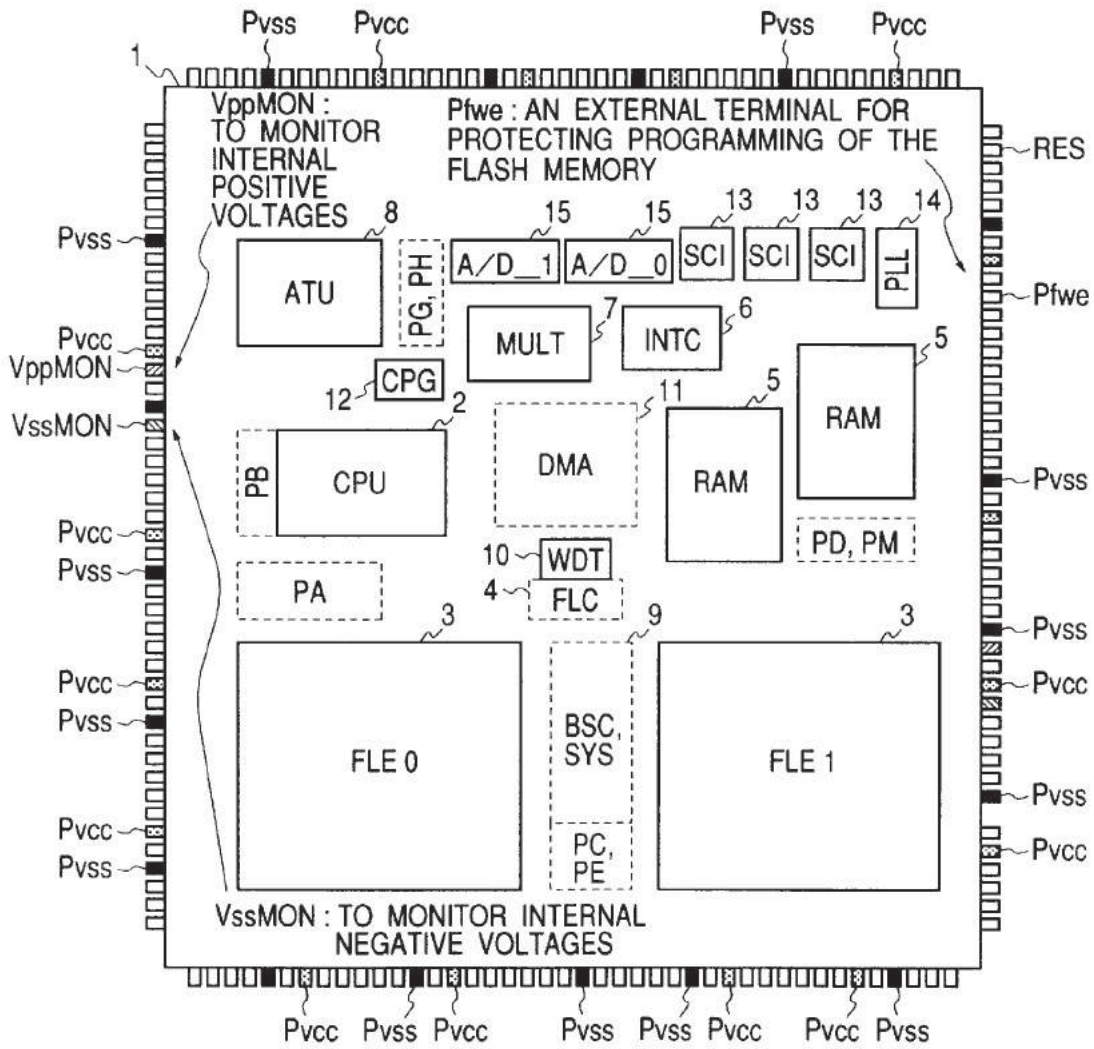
Pvss Pvcc Pvss Pvcc

1

VppMON : TO MONITOR INTERNAL POSITIVE VOLTAGES

Pfwe : AN EXTERNAL TERMINAL FOR PROTECTING PROGRAMMING OF THE FLASH MEMORY

RES

8 15 15 13 13 13 14

Pvss

ATU

PG, PH

A/D_1

A/D_0

SCI

SCI

SCI

PLL

Pfwe

MULT 7

INTC 6

Pvcc

VppMON

5

RAM

12 CPG

VssMON

11

5

2

PB

CPU

DMA

RAM

Pvss

Pvcc

10 WDT

PD, PM

Pvss

4 FLC

PA

3 9 3

Pvss

Pvcc

Pvcc

Pvss

BSC, SYS

FLE 0

FLE 1

Pvss

Pvcc

Pvcc

PC, PE

Pvss

VssMON : TO MONITOR INTERNAL NEGATIVE VOLTAGES

Pvcc Pvss Pvcc Pvss Pvss Pvcc Pvcc Pvss